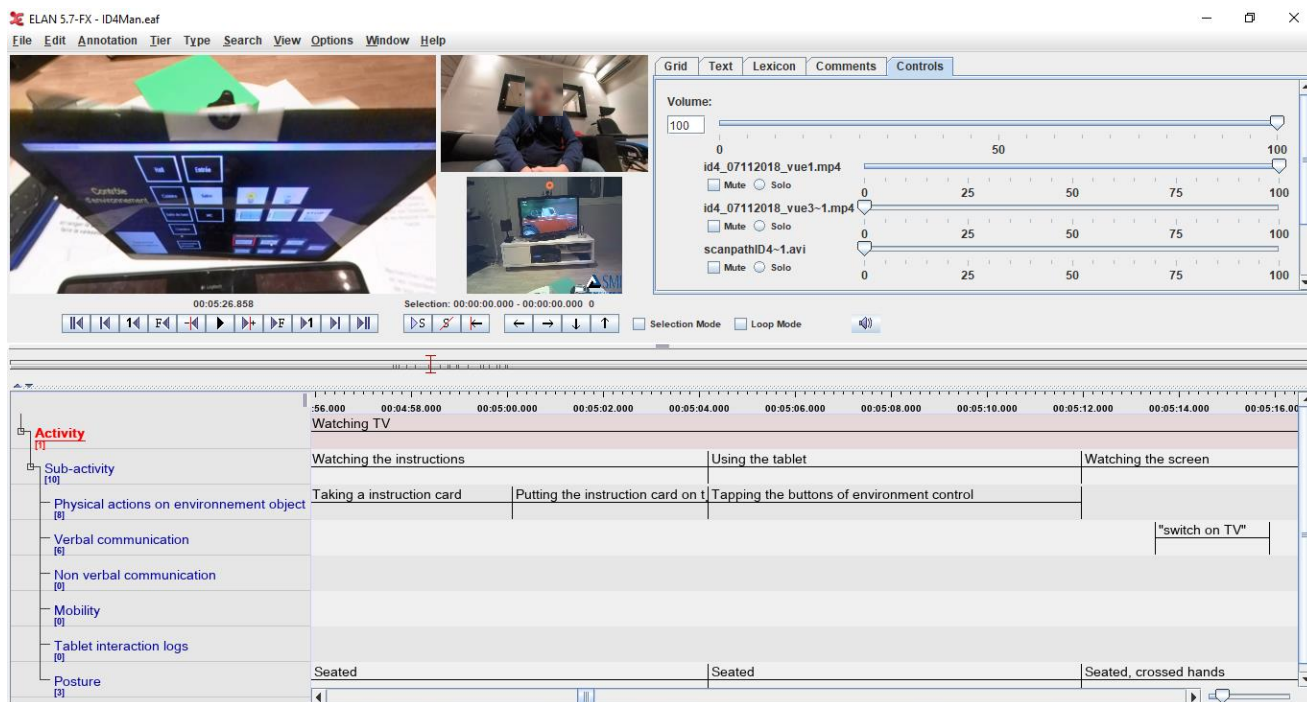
ELAN 5.7-FX - ID4Man.eaf

File Edit Annotation Tier Type Search View Options Window Help

Grid | Text | Lexicon | Comments | Controls

Volume:
100
0 50 100
id4_07112018_vue1.mp4
Mute Solo
0 25 50 75 100
id4_07112018_vue3~1.mp4
Mute Solo
0 25 50 75 100
scanpathID4~1.avi
Mute Solo
0 25 50 75 100

00:05:26.858
Selection: 00:00:00.000 - 00:00:00.000 0
Selection Mode Loop Mode

:56.000 00:04:58.000 00:05:00.000 00:05:02.000 00:05:04.000 00:05:06.000 00:05:08.000 00:05:10.000 00:05:12.000 00:05:14.000 00:05:16.00

Activity [1] | Watching TV
Sub-activity [10] | Watching the instructions | Using the tablet | Watching the screen
Physical actions on environnement object [8] | Taking a instruction card | Putting the instruction card on t | Tapping the buttons of environment control
Verbal communication [6] | "switch on TV"
Non verbal communication [0]
Mobility [0]
Tablet interaction logs [0]
Posture [3] | Seated | Seated | Seated, crossed hands